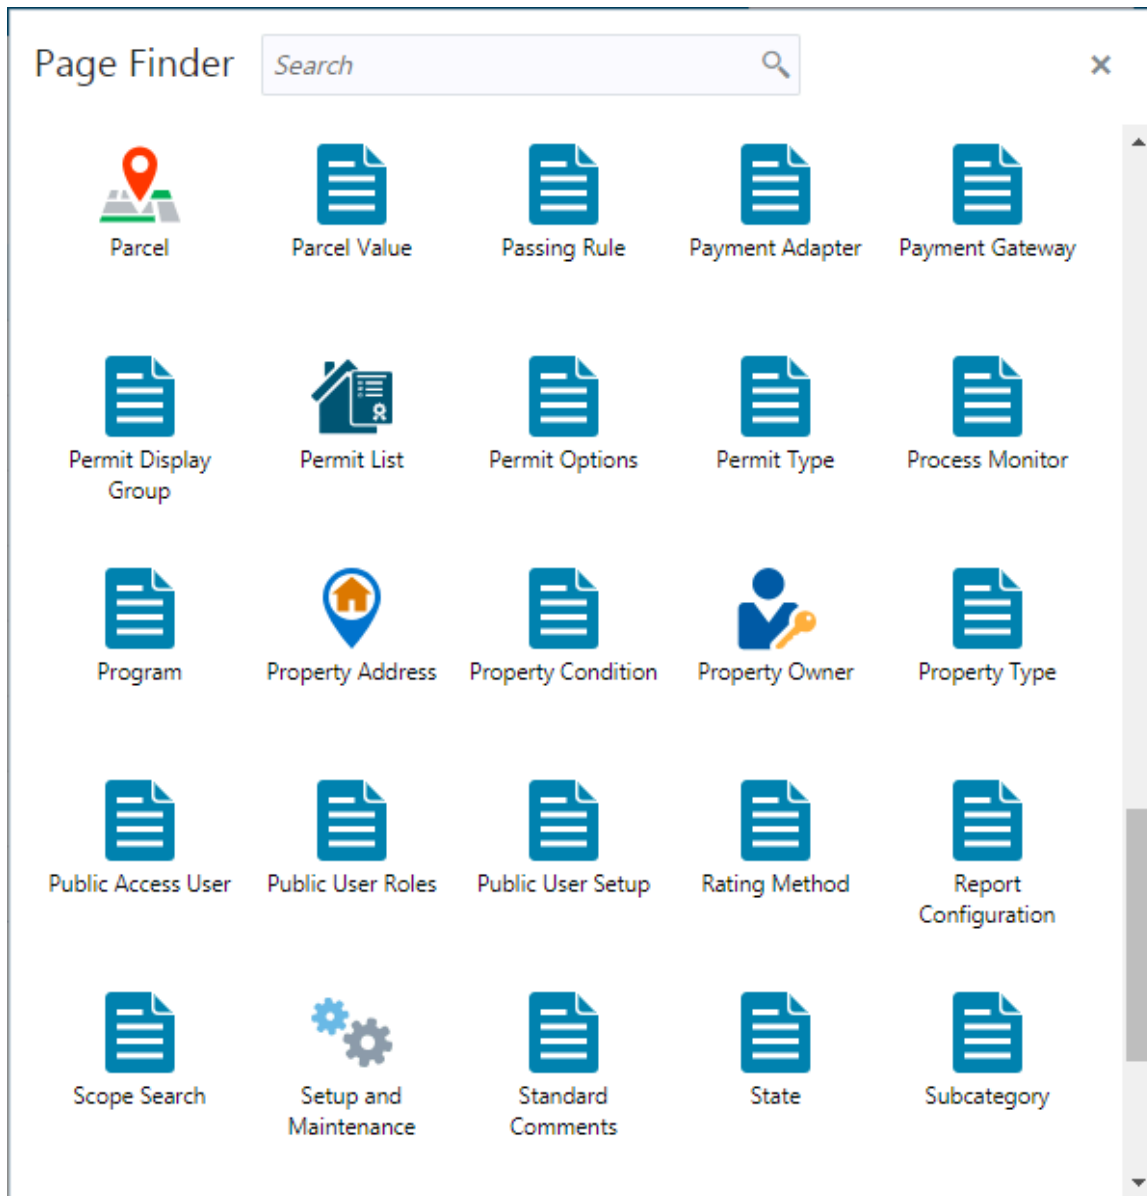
Page Finder

Search

×

Parcel

Parcel Value

Passing Rule

Payment Adapter

Payment Gateway

Permit Display Group

Permit List

Permit Options

Permit Type

Process Monitor

Program

Property Address

Property Condition

Property Owner

Property Type

Public Access User

Public User Roles

Public User Setup

Rating Method

Report Configuration

Scope Search

Setup and Maintenance

Standard Comments

State

Subcategory